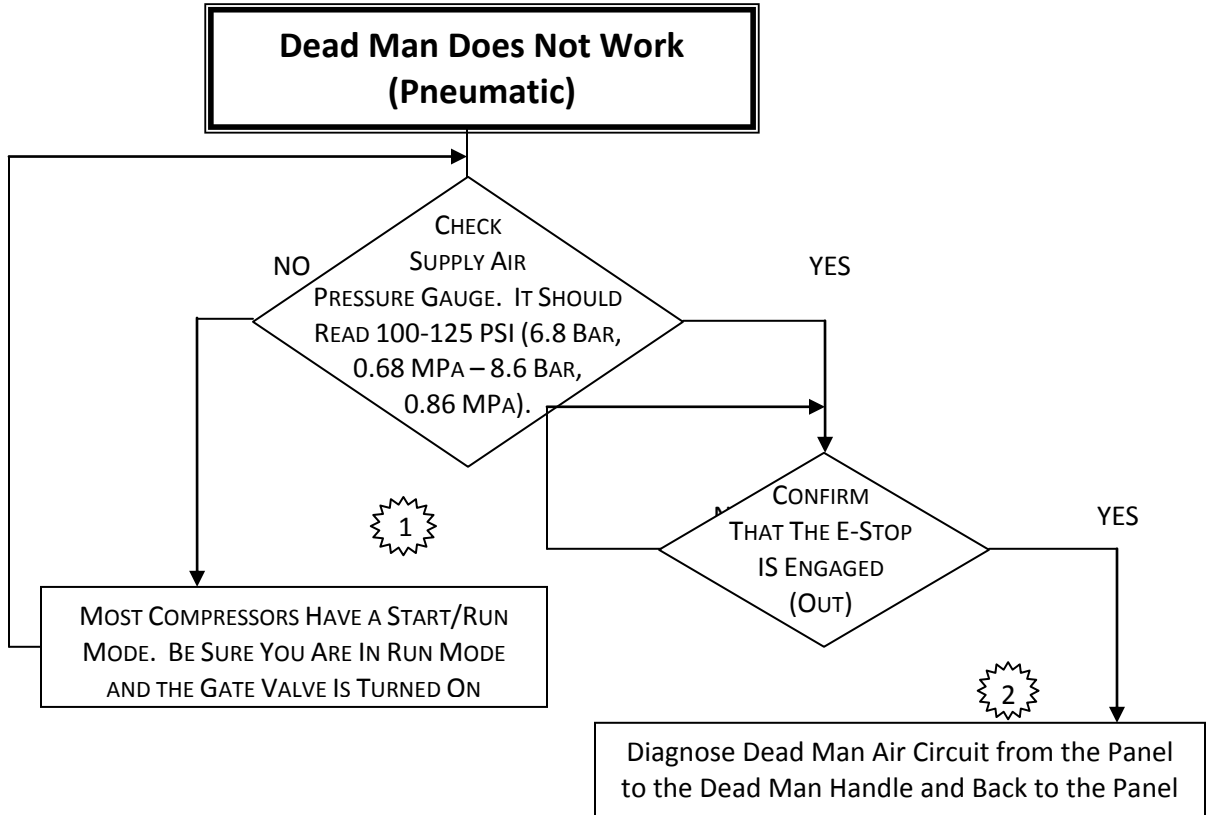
Dead Man Does Not Work (Pneumatic)

NO

CHECK SUPPLY AIR PRESSURE GAUGE. IT SHOULD READ 100-125 PSI (6.8 BAR, 0.68 MPA – 8.6 BAR, 0.86 MPA).

YES

1

MOST COMPRESSORS HAVE A START/RUN MODE. BE SURE YOU ARE IN RUN MODE AND THE GATE VALVE IS TURNED ON

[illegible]

CONFIRM THAT THE E-STOP IS ENGAGED (OUT)

YES

2

Diagnose Dead Man Air Circuit from the Panel to the Dead Man Handle and Back to the Panel